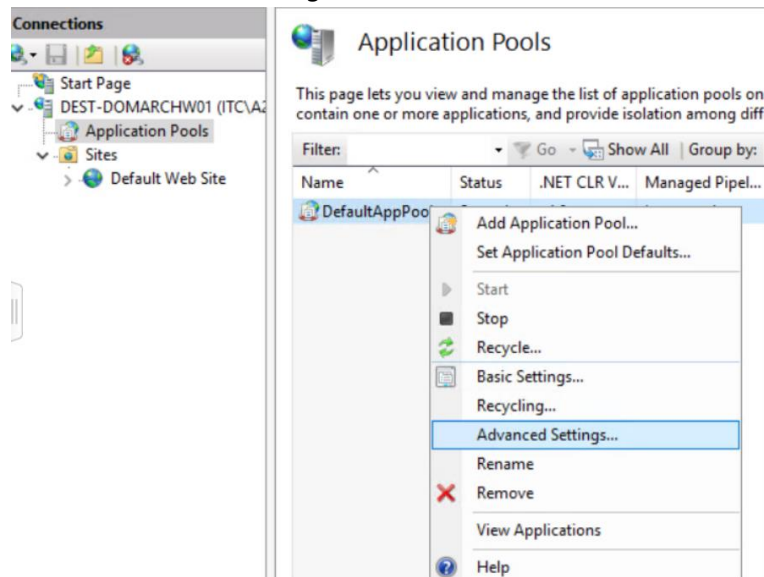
Connections

Start Page
DEST-DOMARCHW01 (ITC\A
Application Pools
Sites
Default Web Site

Application Pools

This page lets you view and manage the list of application pools on
contain one or more applications, and provide isolation among diff

Filter: Go Show All | Group by:

| Name | Status | .NET CLR V... | Managed Pipel... |
|---|---|---|---|
| DefaultAppPool | | | |

Add Application Pool...
Set Application Pool Defaults...
Start
Stop
Recycle...
Basic Settings...
Recycling...
Advanced Settings...
Rename
Remove
View Applications
Help